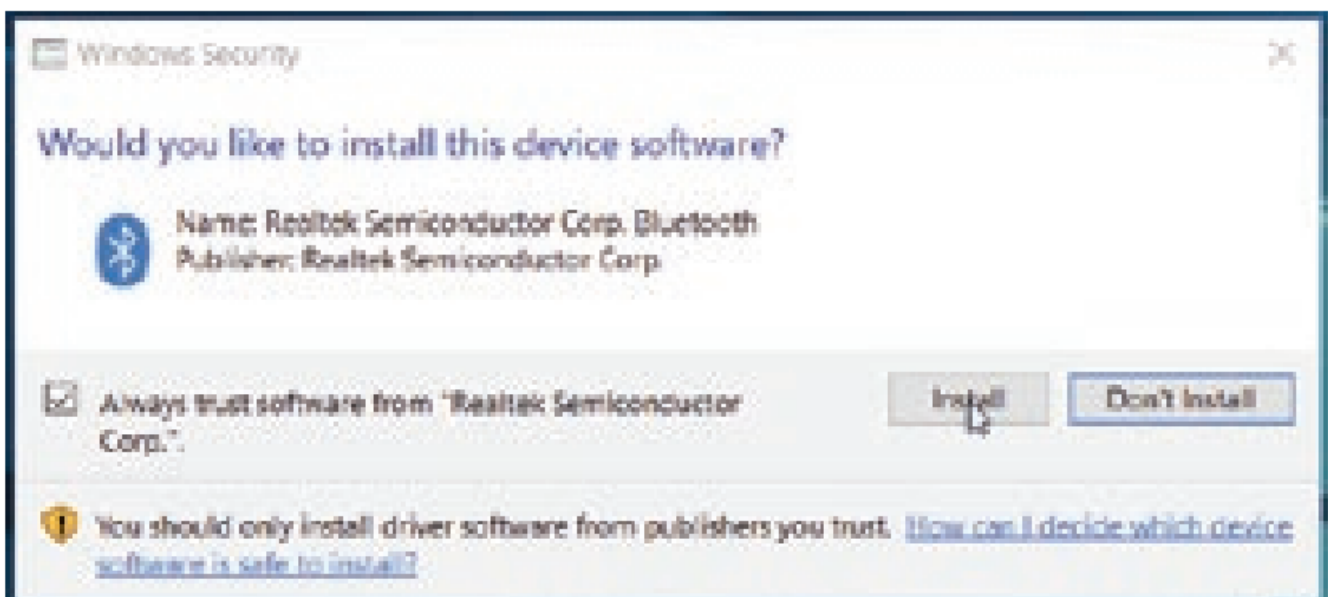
Windows Security

Would you like to install this device software?

Name: Realtek Semiconductor Corp. Bluetooth
Publisher: Realtek Semiconductor Corp.

Always trust software from "Realtek Semiconductor Corp.".

Install

Don't Install

You should only install driver software from publishers you trust. How can I decide which device software is safe to install?